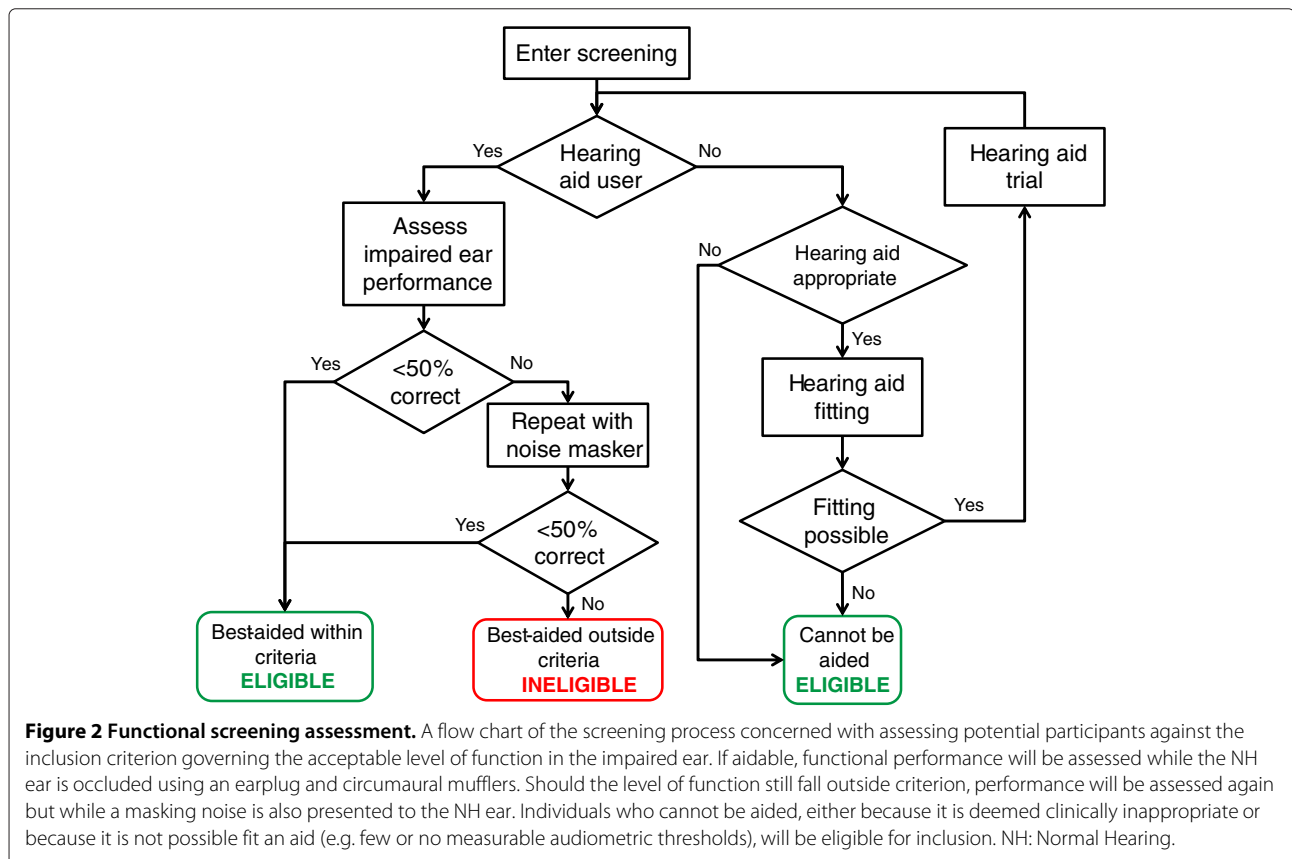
Enter screening

Hearing aid user

Yes

No

Hearing aid trial

Assess impaired ear performance

No

Hearing aid appropriate

Yes

<50% correct

No

Yes

Hearing aid fitting

Repeat with noise masker

Yes

<50% correct

Fitting possible

Yes

No

No

Bestaided within criteria
ELIGIBLE

Best-aided outside criteria
INELIGIBLE

Cannot be aided
ELIGIBLE

**Figure 2 Functional screening assessment.** A flow chart of the screening process concerned with assessing potential participants against the inclusion criterion governing the acceptable level of function in the impaired ear. If aidable, functional performance will be assessed while the NH ear is occluded using an earplug and circumaural mufflers. Should the level of function still fall outside criterion, performance will be assessed again but while a masking noise is also presented to the NH ear. Individuals who cannot be aided, either because it is deemed clinically inappropriate or because it is not possible fit an aid (e.g. few or no measurable audiometric thresholds), will be eligible for inclusion. NH: Normal Hearing.